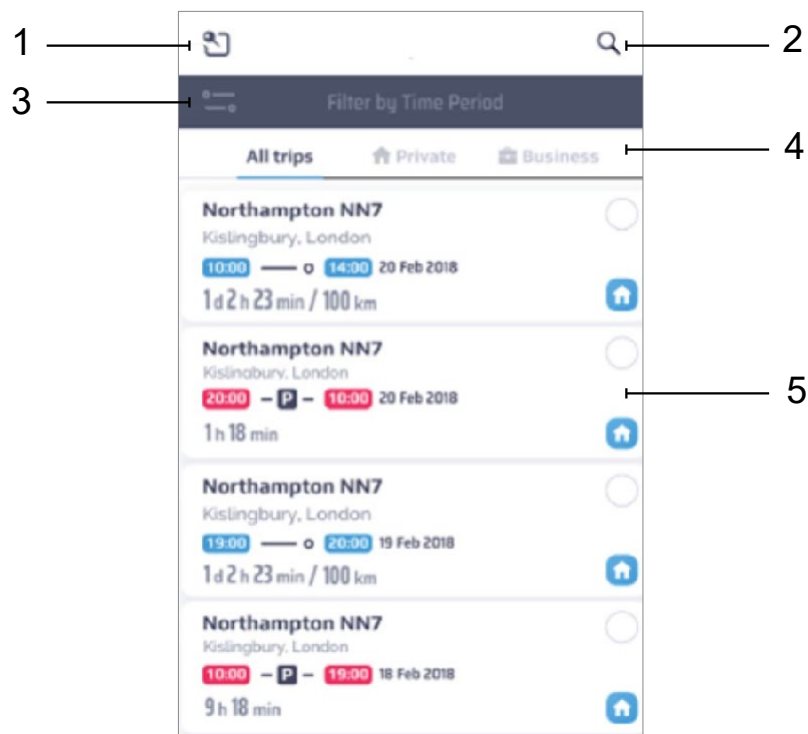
1

2

3

Filter by Time Period

4

All trips

Private

Business

Northampton NN7
Kislingbury, London
10:00 — 14:00 20 Feb 2018
1 d 2 h 23 min / 100 km

Northampton NN7
Kislingbury, London
20:00 – P – 10:00 20 Feb 2018
1 h 18 min

5

Northampton NN7
Kislingbury, London
19:00 — 20:00 19 Feb 2018
1 d 2 h 23 min / 100 km

Northampton NN7
Kislingbury, London
10:00 – P – 19:00 18 Feb 2018
9 h 18 min